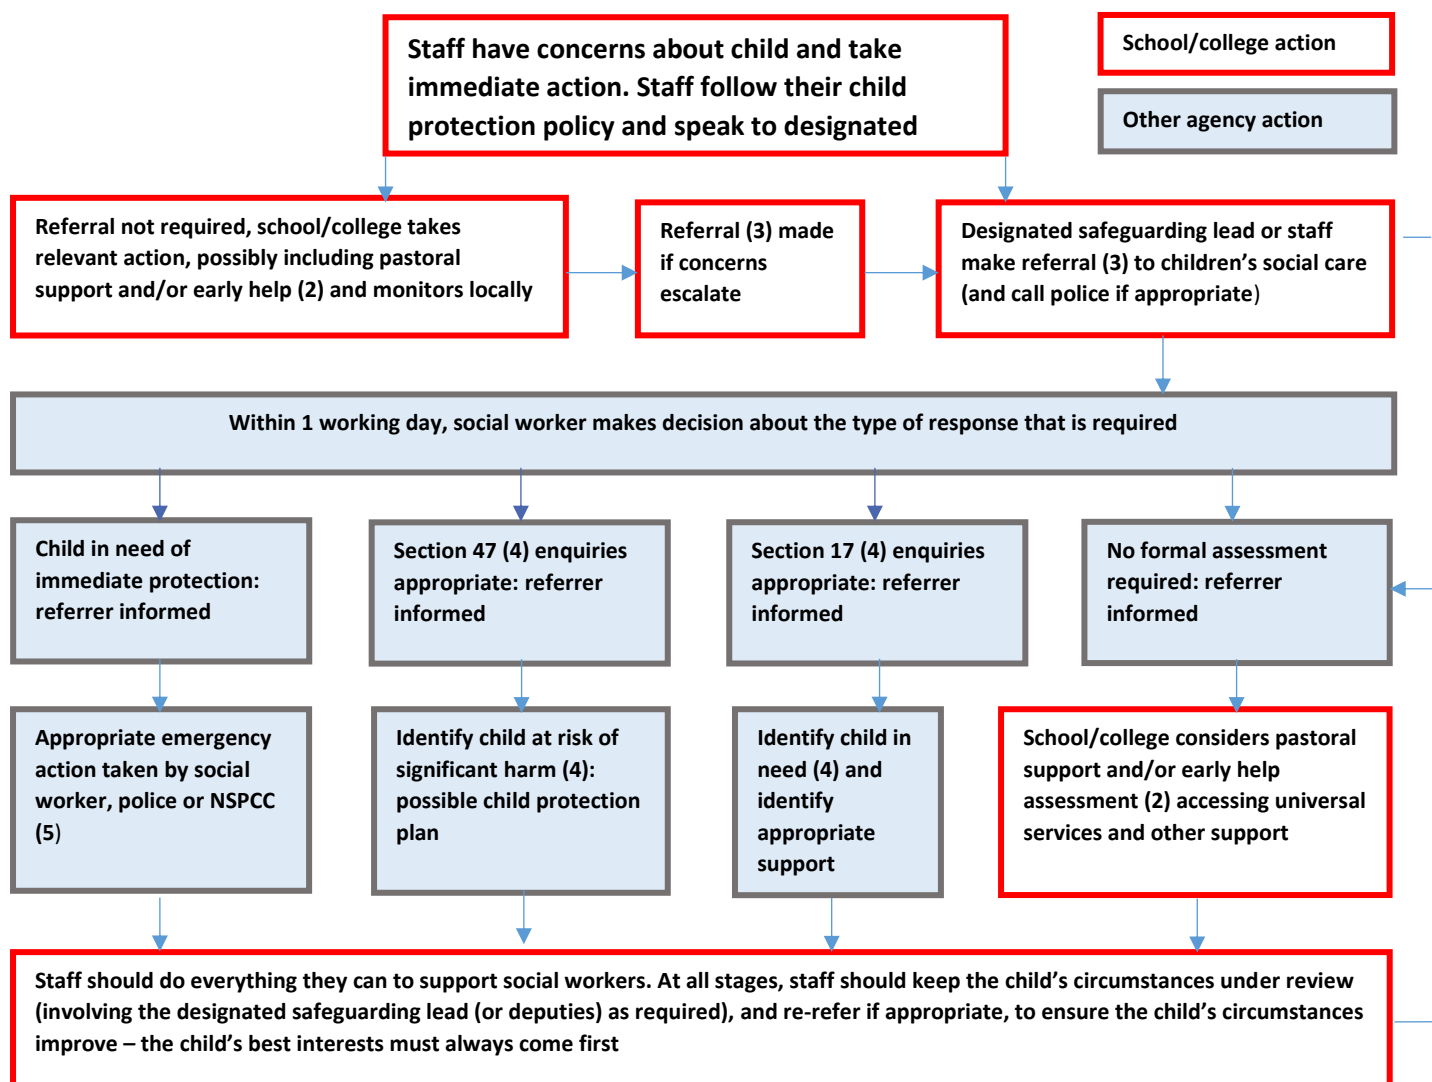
Staff have concerns about child and take immediate action. Staff follow their child protection policy and speak to designated

School/college action

Other agency action

Referral not required, school/college takes relevant action, possibly including pastoral support and/or early help (2) and monitors locally

Referral (3) made if concerns escalate

Designated safeguarding lead or staff make referral (3) to children's social care (and call police if appropriate)

Within 1 working day, social worker makes decision about the type of response that is required

Child in need of immediate protection: referrer informed

Section 47 (4) enquiries appropriate: referrer informed

Section 17 (4) enquiries appropriate: referrer informed

No formal assessment required: referrer informed

Appropriate emergency action taken by social worker, police or NSPCC (5)

Identify child at risk of significant harm (4): possible child protection plan

Identify child in need (4) and identify appropriate support

School/college considers pastoral support and/or early help assessment (2) accessing universal services and other support

Staff should do everything they can to support social workers. At all stages, staff should keep the child's circumstances under review (involving the designated safeguarding lead (or deputies) as required), and re-refer if appropriate, to ensure the child's circumstances improve – the child's best interests must always come first